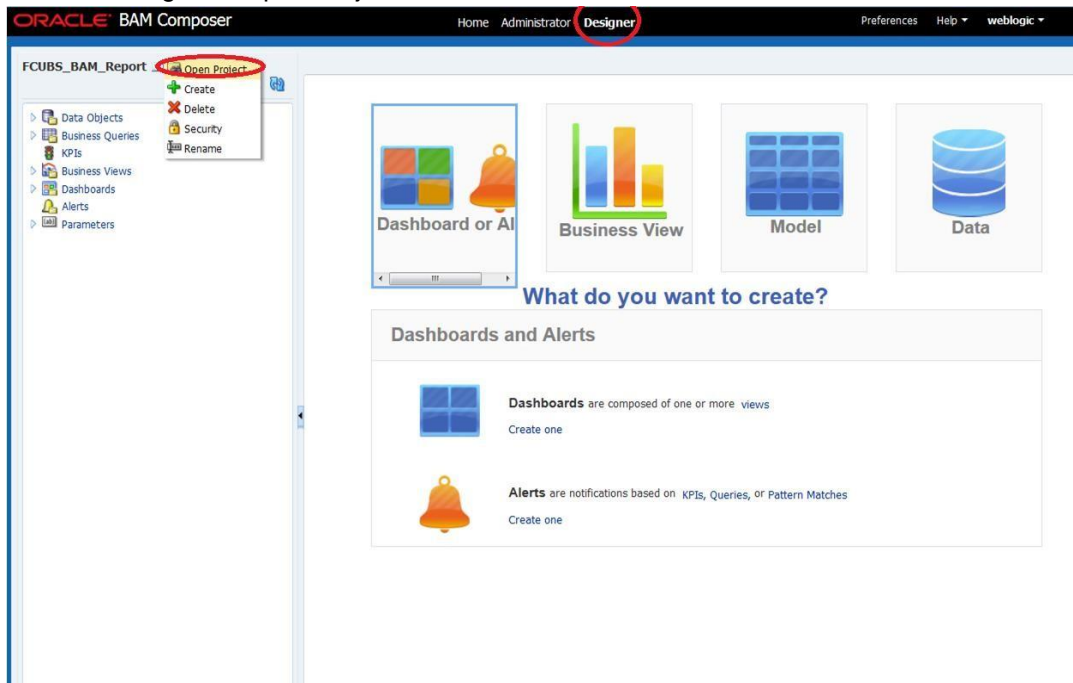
ORACLE BAM Composer

Home Administrator Designer

Preferences Help ▾ weblogic ▾

FCUBS_BAM_Report

Open Project
Create
Delete
Security
Rename

Data Objects
Business Queries
KPIs
Business Views
Dashboards
Alerts
Parameters

Dashboard or Al

Business View

Model

Data

What do you want to create?

Dashboards and Alerts

Dashboards are composed of one or more views
Create one

Alerts are notifications based on KPIs, Queries, or Pattern Matches
Create one